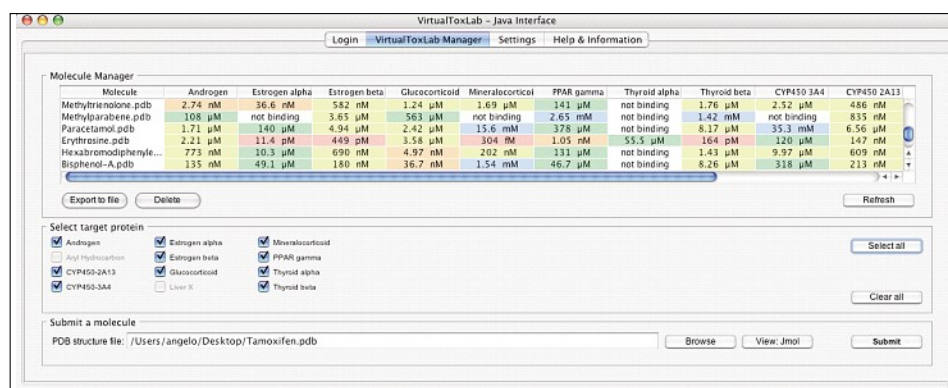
VirtualToxLab - Java Interface

Login | VirtualToxLab Manager | Settings | Help & Information

Molecule Manager

| Molecule | Androgen | Estrogen alpha | Estrogen beta | Glucocorticoid | Mineralocorticoi | PPAR gamma | Thyroid alpha | Thyroid beta | CYP450 3A4 | CYP450 2A13 |
|---|---|---|---|---|---|---|---|---|---|---|
| Methyltrienolone.pdb | 2.74 nM | 36.6 nM | 582 nM | 1.24 μM | 1.69 μM | 141 μM | not binding | 1.76 μM | 2.52 μM | 486 nM |
| Methylparabene.pdb | 108 μM | not binding | 3.65 μM | 563 μM | not binding | 2.65 mM | not binding | 1.42 mM | not binding | 835 nM |
| Paracetamol.pdb | 1.71 μM | 140 μM | 4.94 μM | 2.42 μM | 15.6 mM | 378 μM | not binding | 8.17 μM | 35.3 mM | 6.56 μM |
| Erythrosine.pdb | 2.21 μM | 11.4 pM | 449 pM | 3.58 μM | 304 fM | 1.05 nM | 55.5 μM | 164 pM | 120 μM | 147 nM |
| Hexabromodiphenyle... | 773 nM | 10.3 μM | 690 nM | 4.97 nM | 202 nM | 131 μM | not binding | 1.43 μM | 9.97 μM | 609 nM |
| Bisphenol-A.pdb | 135 nM | 49.1 μM | 180 nM | 36.7 nM | 1.54 mM | 46.7 μM | not binding | 8.26 μM | 318 μM | 213 nM |

Export to file | Delete | Refresh

Select target protein

Androgen
Aryl Hydrocarbon
CYP450-2A13
CYP450-3A4
Estrogen alpha
Estrogen beta
Glucocorticoid
Liver X
Mineralocorticoid
PPAR gamma
Thyroid alpha
Thyroid beta

Select all
Clear all

Submit a molecule

PDB structure file: /Users/angelo/Desktop/Tamoxifen.pdb

Browse | View: Jmol | Submit